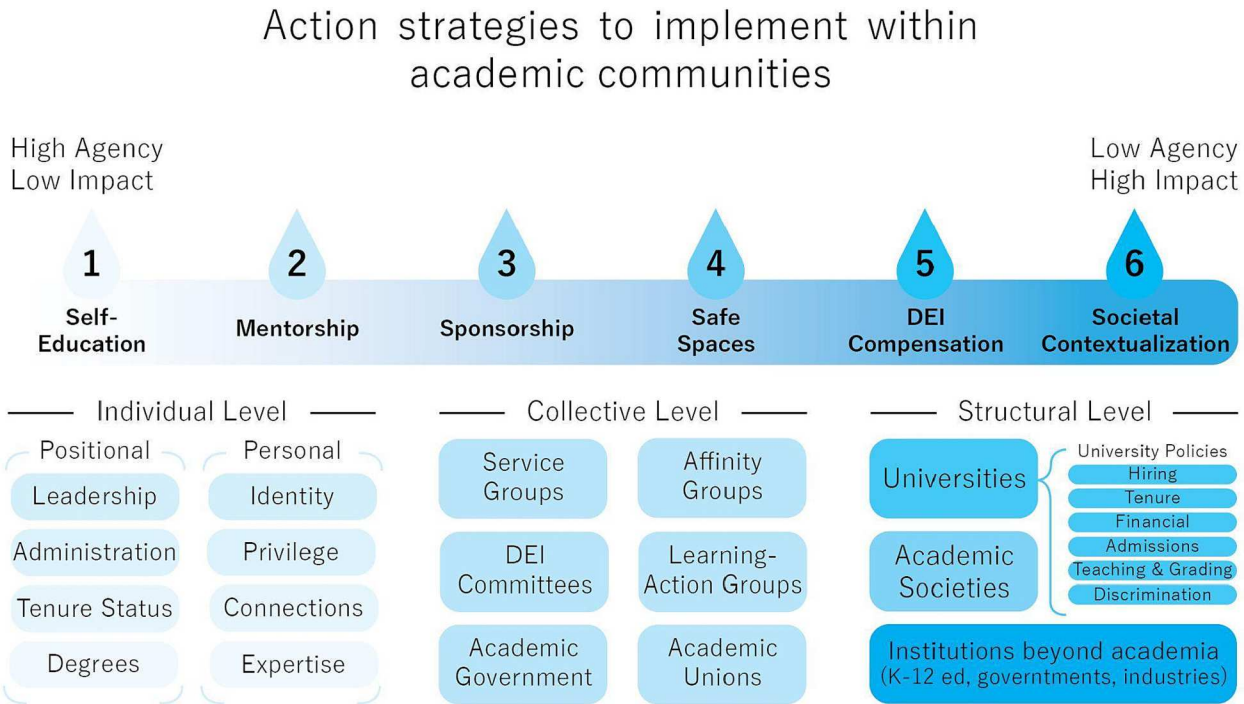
Action strategies to implement within academic communities

High Agency
Low Impact

Low Agency
High Impact

1
Self-Education

2
Mentorship

3
Sponsorship

4
Safe Spaces

5
DEI Compensation

6
Societal Contextualization

Individual Level

Positional
Leadership
Administration
Tenure Status
Degrees

Personal
Identity
Privilege
Connections
Expertise

Collective Level

Service Groups
Affinity Groups
DEI Committees
Learning-Action Groups
Academic Government
Academic Unions

Structural Level

Universities
Academic Societies

University Policies
Hiring
Tenure
Financial
Admissions
Teaching & Grading
Discrimination

Institutions beyond academia
(K-12 ed, governments, industries)